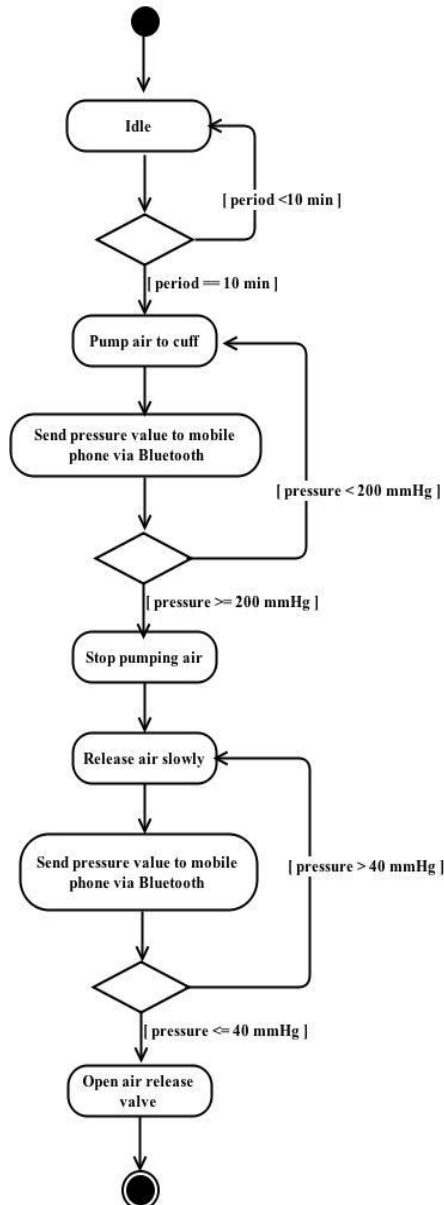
Idle

[ period <10 min ]

[ period == 10 min ]

Pump air to cuff

Send pressure value to mobile phone via Bluetooth

[ pressure < 200 mmHg ]

[ pressure >= 200 mmHg ]

Stop pumping air

Release air slowly

Send pressure value to mobile phone via Bluetooth

[ pressure > 40 mmHg ]

[ pressure <= 40 mmHg ]

Open air release valve